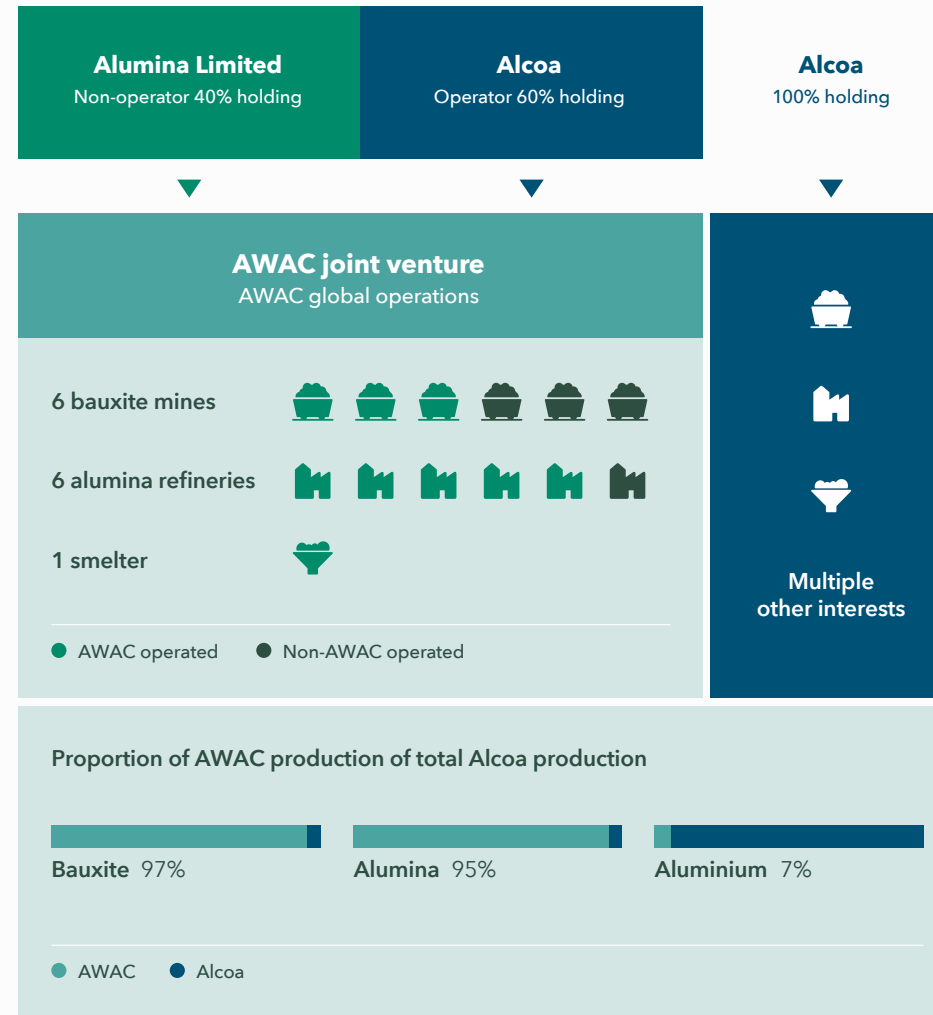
**Alumina Limited**
Non-operator 40% holding

**Alcoa**
Operator 60% holding

**Alcoa**
100% holding

**AWAC joint venture**
AWAC global operations

6 bauxite mines

6 alumina refineries

1 smelter

AWAC operated   Non-AWAC operated

Multiple other interests

Proportion of AWAC production of total Alcoa production

Bauxite 97%

Alumina 95%

Aluminium 7%

AWAC   Alcoa